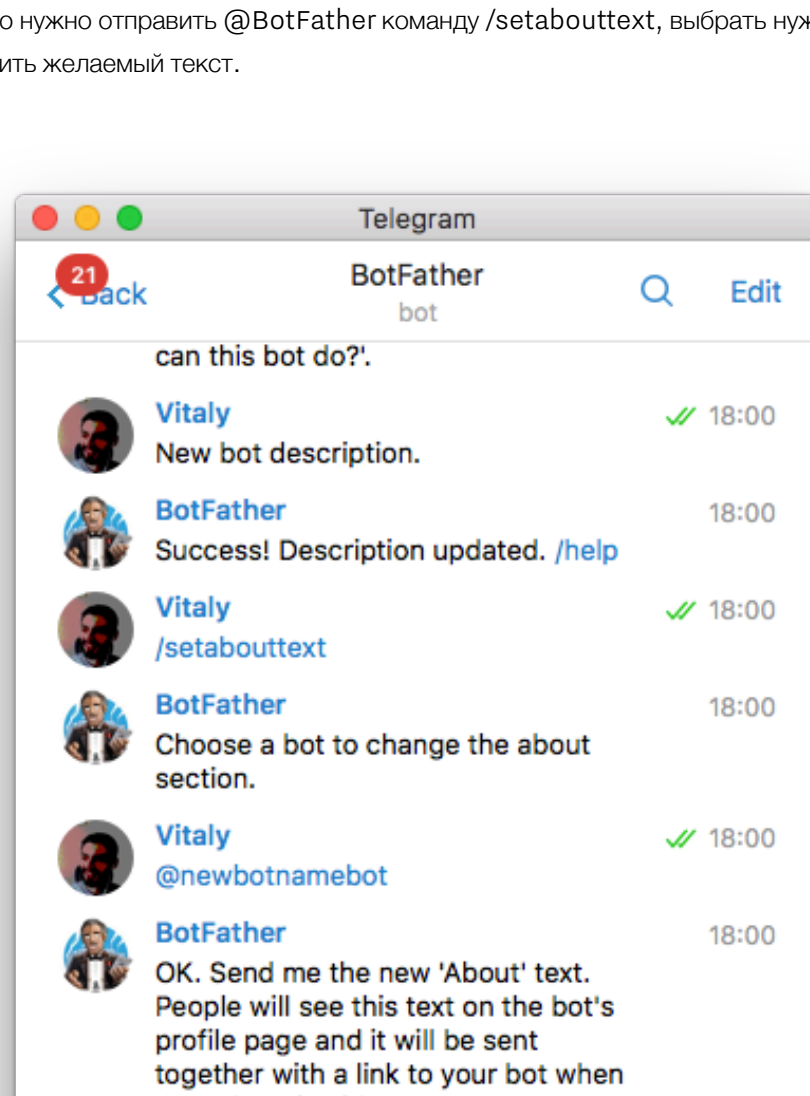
о нужно отправить @BotFather команду /setabouttext, выбрать нуж
ить желаемый текст.

Telegram

21 Back

BotFather
bot

Edit

can this bot do?'.

Vitaly
New bot description.
18:00

BotFather
Success! Description updated. /help
18:00

Vitaly
/setabouttext
18:00

BotFather
Choose a bot to change the about section.
18:00

Vitaly
@newbotnamebot
18:00

BotFather
OK. Send me the new 'About' text. People will see this text on the bot's profile page and it will be sent together with a link to your bot when
18:00